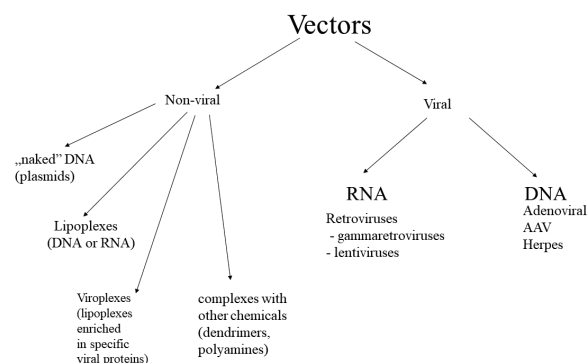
Vectors

Non-viral

Viral

„naked" DNA (plasmids)

Lipoplexes (DNA or RNA)

Viroplexes (lipoplexes enriched in specific viral proteins)

complexes with other chemicals (dendrimers, polyamines)

RNA
Retroviruses
- gammaretroviruses
- lentiviruses

DNA
Adenoviral
AAV
Herpes